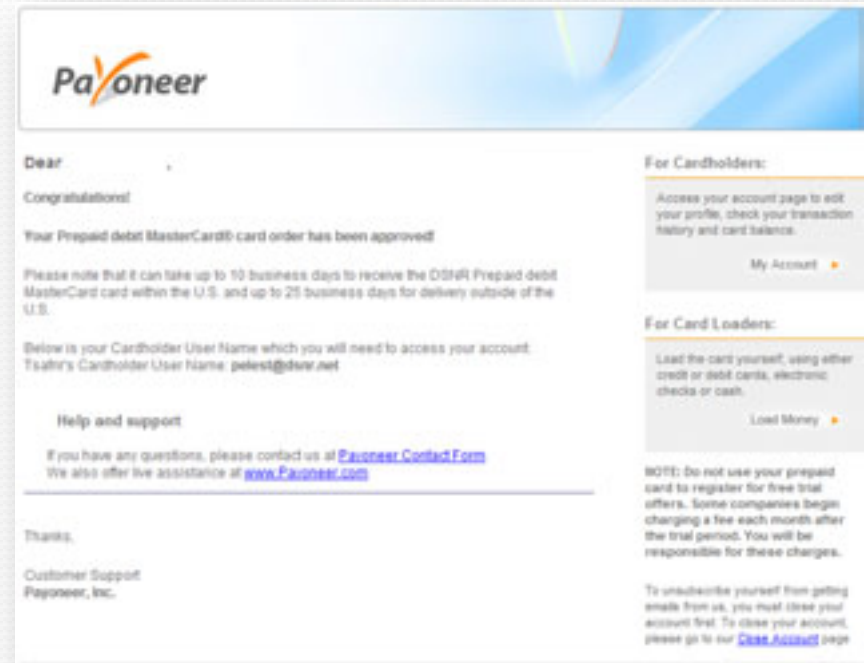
Payoneer

Dear

Congratulations!

Your Prepaid debit MasterCard® card order has been approved!

Please note that it can take up to 10 business days to receive the DSNR Prepaid debit MasterCard card within the U.S. and up to 25 business days for delivery outside of the U.S.

Below is your Cardholder User Name which you will need to access your account: Tsafrir's Cardholder User Name: pelest@dsnr.net

Help and support

If you have any questions, please contact us at Payoneer Contact Form
We also offer live assistance at www.Payoneer.com

Thanks,

Customer Support
Payoneer, Inc.

For Cardholders:

Access your account page to edit your profile, check your transaction history and card balance.

My Account

For Card Loaders:

Load the card yourself, using either credit or debit cards, electronic checks or cash.

Load Money

NOTE: Do not use your prepaid card to register for free trial offers. Some companies begin charging a fee each month after the trial period. You will be responsible for these charges.

To unsubscribe yourself from getting emails from us, you must close your account first. To close your account, please go to our Close Account page